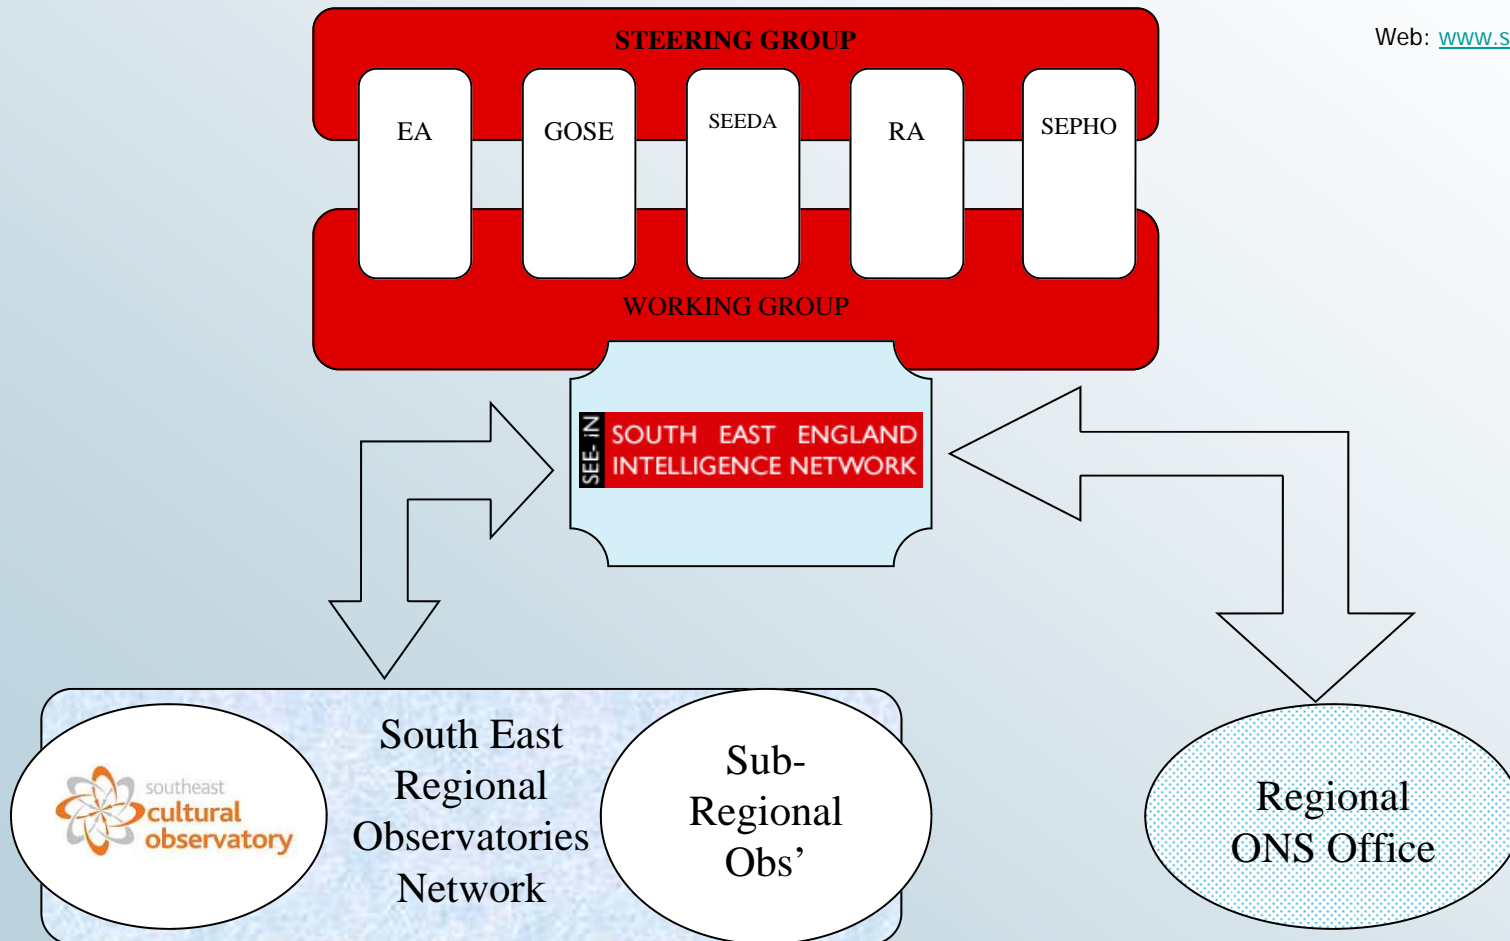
Web: www.s

STEERING GROUP

EA

GOSE

SEEDA

RA

SEPHO

WORKING GROUP

SEE-IN

SOUTH EAST ENGLAND INTELLIGENCE NETWORK

southeast cultural observatory

South East Regional Observatories Network

Sub-Regional Obs'

Regional ONS Office